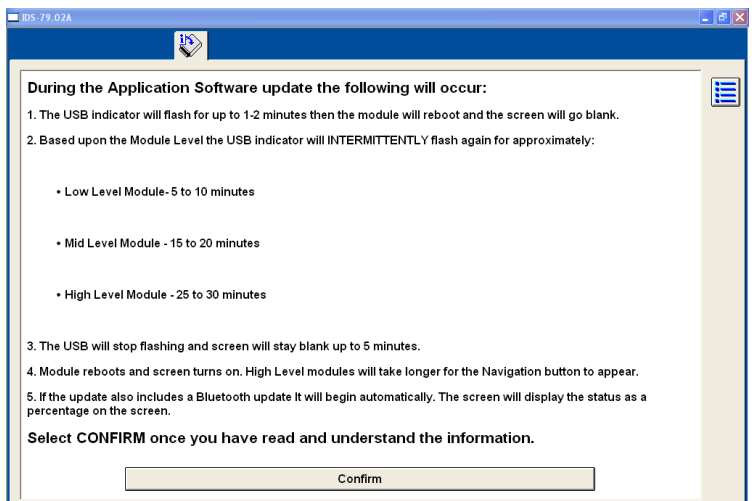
IDS-79.02A

During the Application Software update the following will occur:

1. The USB indicator will flash for up to 1-2 minutes then the module will reboot and the screen will go blank.

2. Based upon the Module Level the USB indicator will INTERMITTENTLY flash again for approximately:

• Low Level Module- 5 to 10 minutes

• Mid Level Module - 15 to 20 minutes

• High Level Module - 25 to 30 minutes

3. The USB will stop flashing and screen will stay blank up to 5 minutes.

4. Module reboots and screen turns on. High Level modules will take longer for the Navigation button to appear.

5. If the update also includes a Bluetooth update It will begin automatically. The screen will display the status as a percentage on the screen.

Select CONFIRM once you have read and understand the information.

Confirm